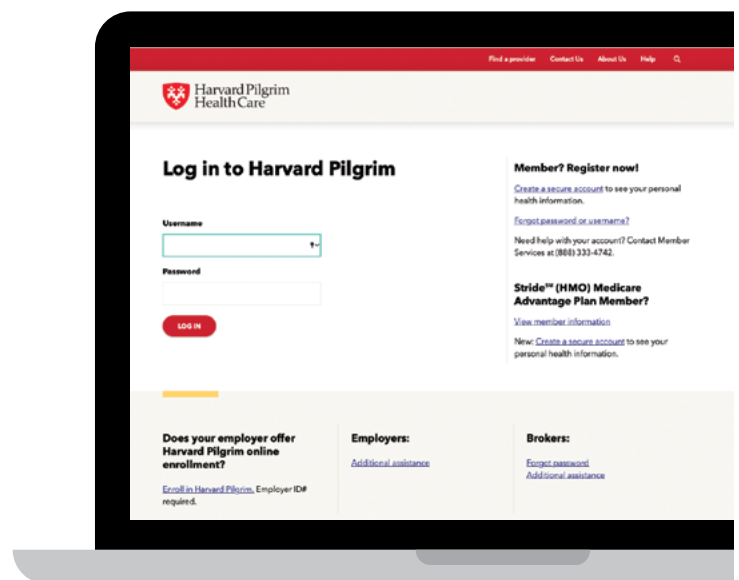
Find a provider Contact Us About Us Help

Harvard Pilgrim Health Care

Log in to Harvard Pilgrim

Username

Password

LOG IN

Member? Register now!

Create a secure account to see your personal health information.

Forgot password or username?

Need help with your account? Contact Member Services at (888) 333-4742.

Stride℠ (HMO) Medicare Advantage Plan Member?

View member information

New: Create a secure account to see your personal health information.

Does your employer offer Harvard Pilgrim online enrollment?

Enroll in Harvard Pilgrim. Employer ID# required.

Employers:

Additional assistance

Brokers:

Forgot password

Additional assistance